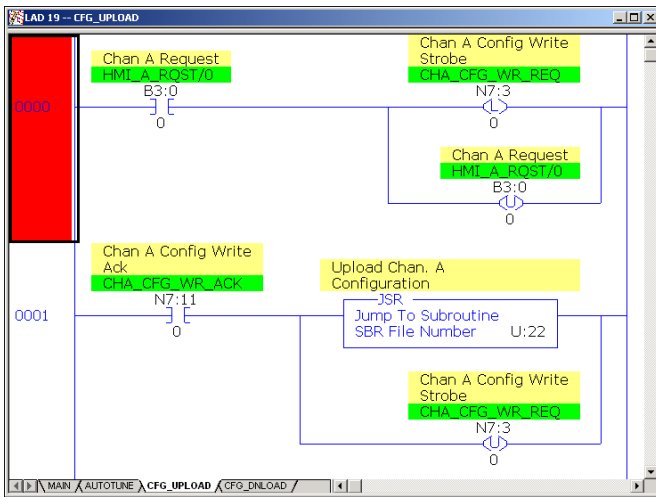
LAD 19 -- CFG_UPLOAD

0000

Chan A Request
HMI_A_RQST/0
B3:0
] [
0

Chan A Config Write Strobe
CHA_CFG_WR_REQ
N7:3
(L)
0

Chan A Request
HMI_A_RQST/0
B3:0
(U)
0

0001

Chan A Config Write Ack
CHA_CFG_WR_ACK
N7:11
] [
0

Upload Chan. A Configuration
JSR
Jump To Subroutine
SBR File Number U:22

Chan A Config Write Strobe
CHA_CFG_WR_REQ
N7:3
(U)
0

MAIN AUTOTUNE CFG_UPLOAD CFG_DNLOAD